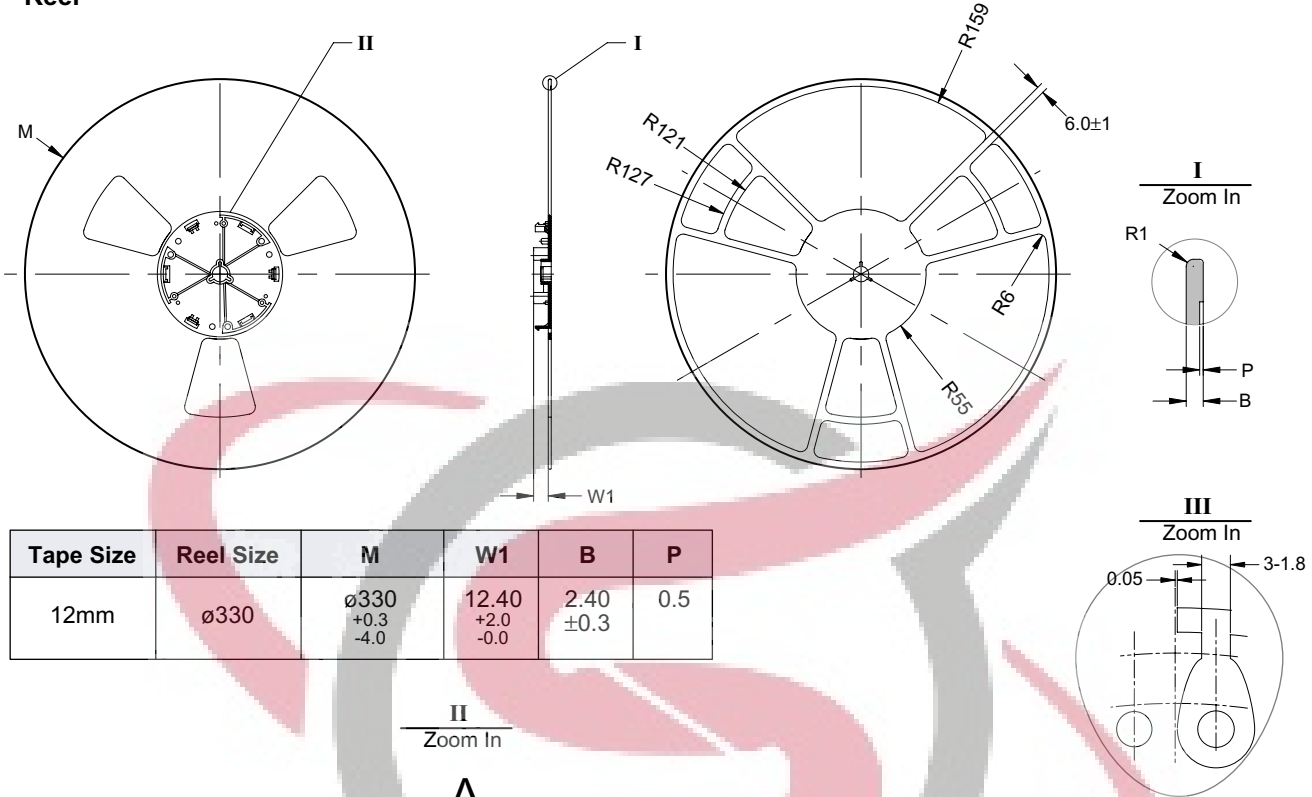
Reel

II

M

I

R159

6.0±1

R121

R127

R6

R55

I
Zoom In

R1

P

B

W1

| Tape Size | Reel Size | M | W1 | B | P |
|---|---|---|---|---|---|
| 12mm | ø330 | ø330 +0.3 -4.0 | 12.40 +2.0 -0.0 | 2.40 ±0.3 | 0.5 |

III
Zoom In

0.05

3-1.8

II
Zoom In

A